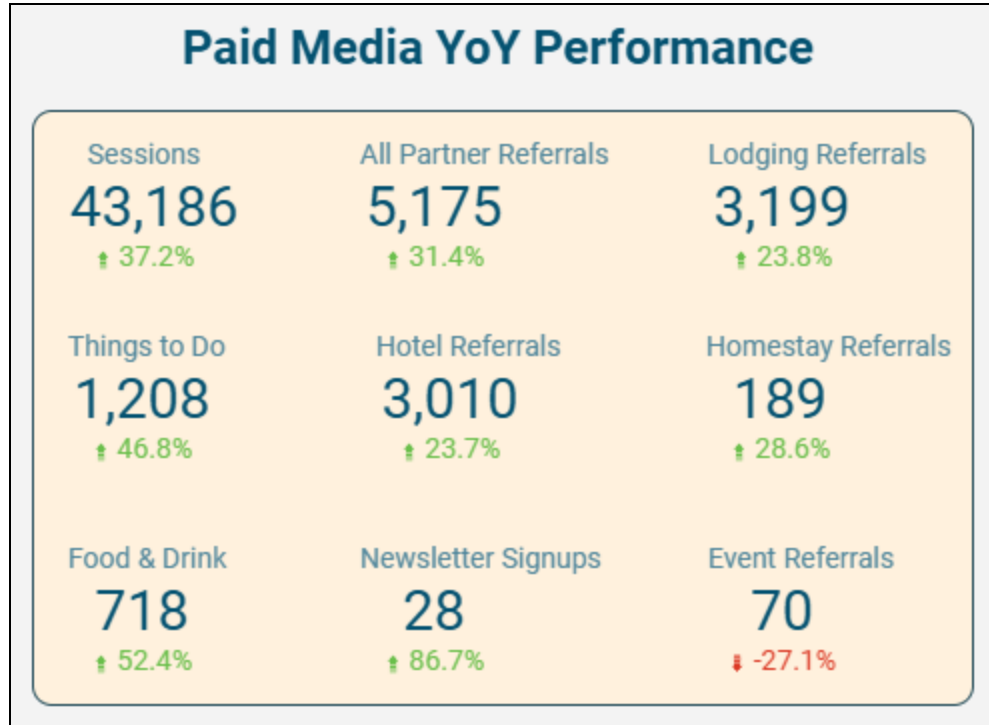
Paid Media YoY Performance

Sessions
43,186
↑ 37.2%

All Partner Referrals
5,175
↑ 31.4%

Lodging Referrals
3,199
↑ 23.8%

Things to Do
1,208
↑ 46.8%

Hotel Referrals
3,010
↑ 23.7%

Homestay Referrals
189
↑ 28.6%

Food & Drink
718
↑ 52.4%

Newsletter Signups
28
↑ 86.7%

Event Referrals
70
↓ -27.1%